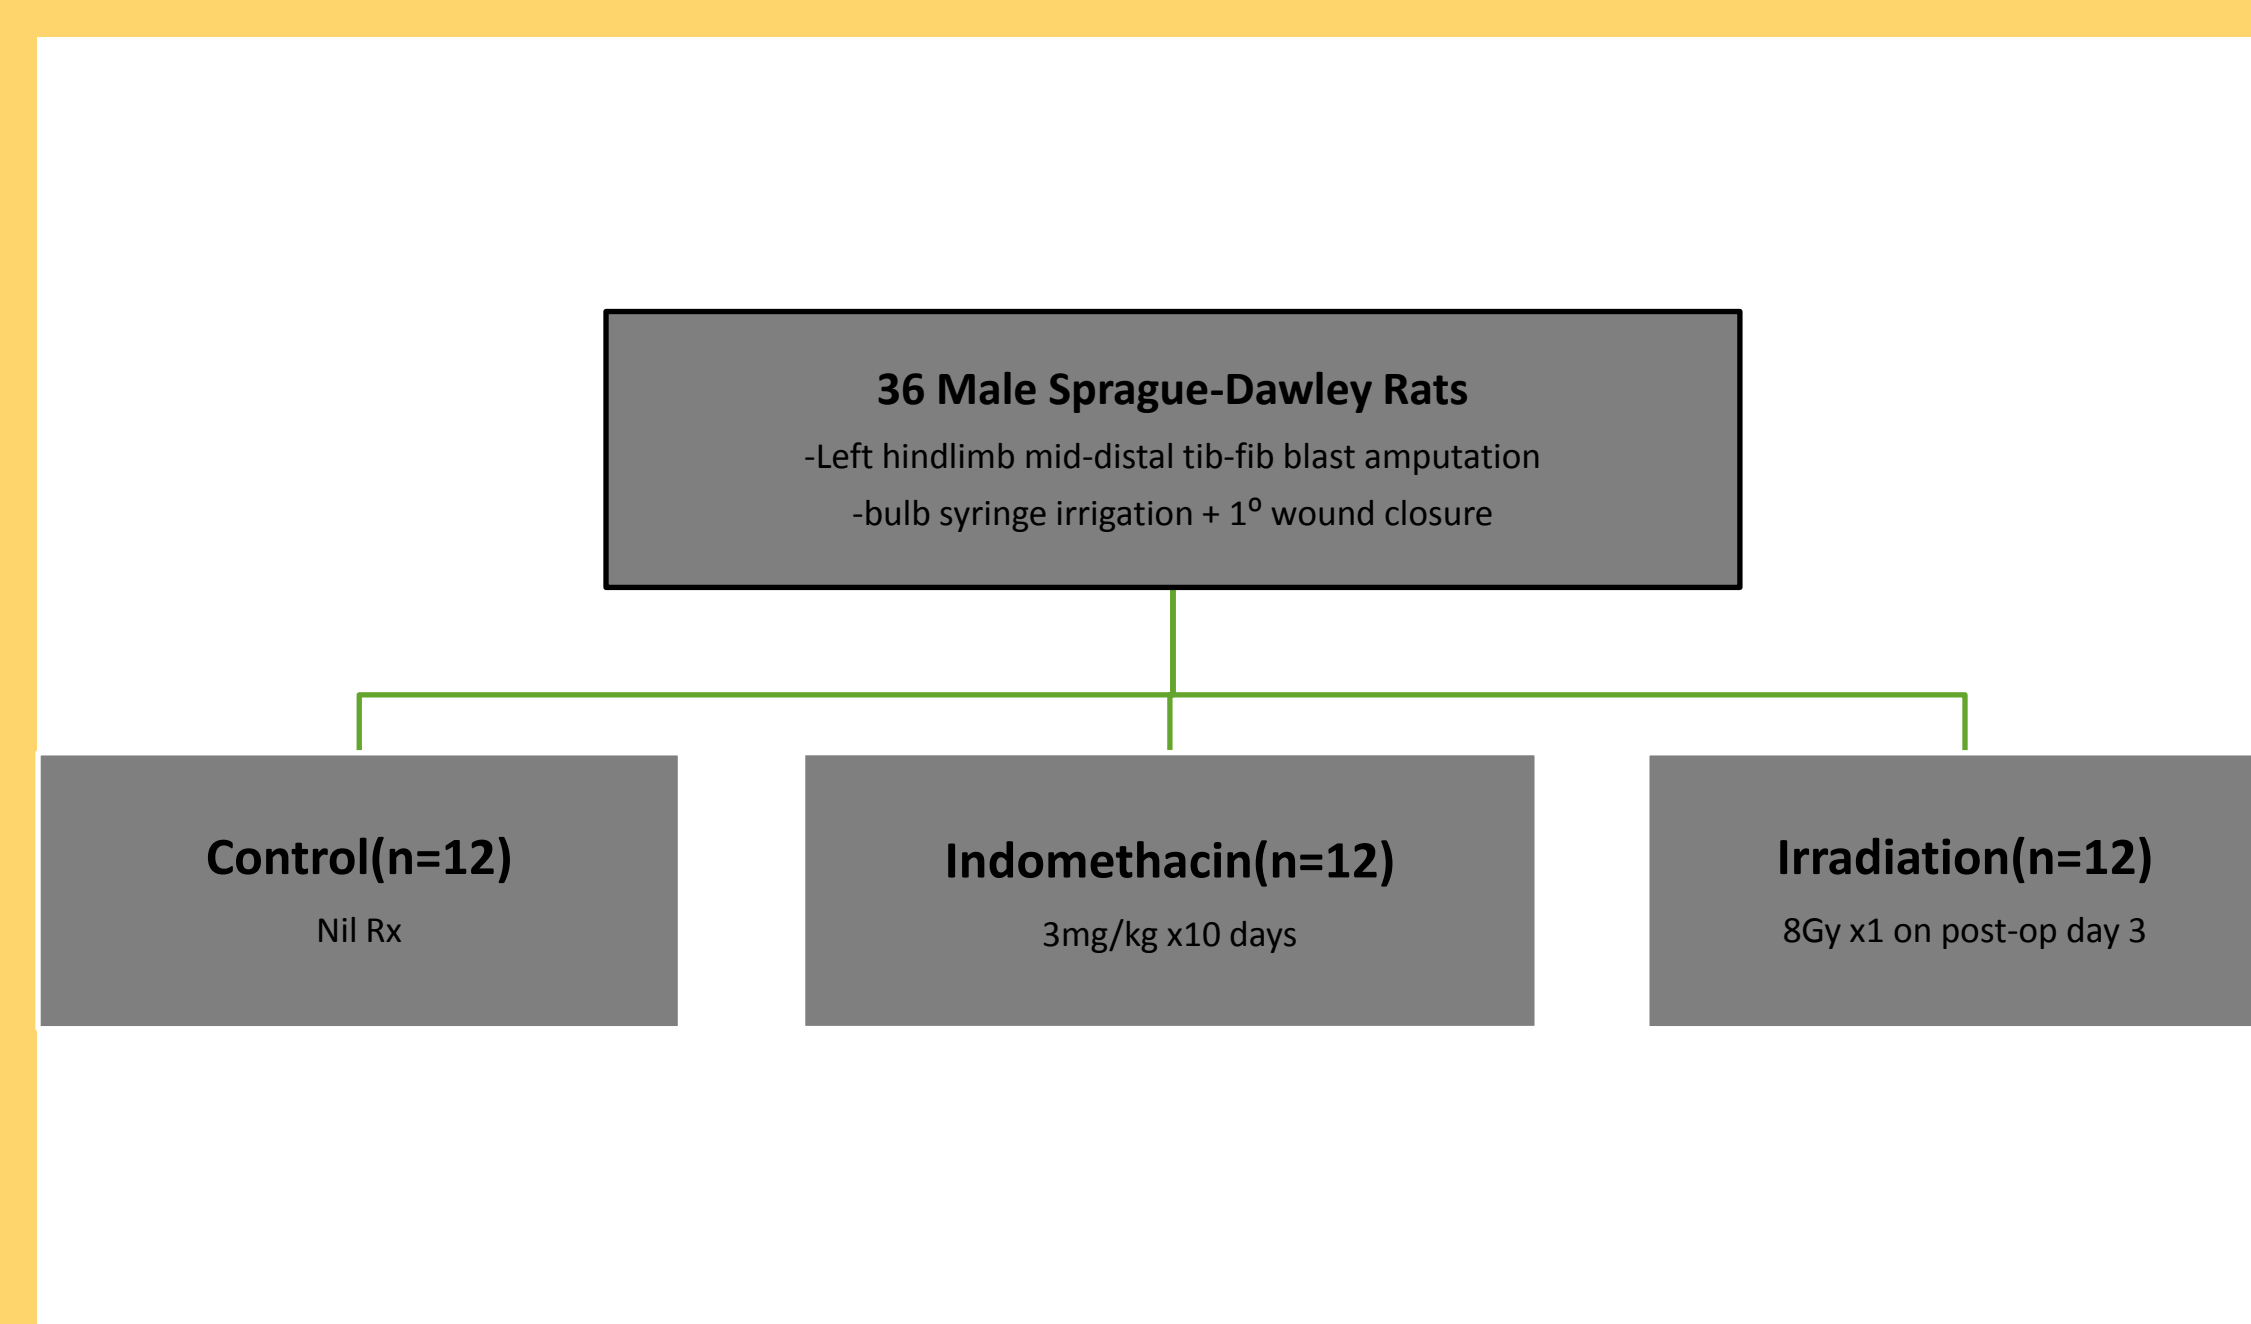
36 Male Sprague-Dawley Rats

-Left hindlimb mid-distal tib-fib blast amputation

-bulb syringe irrigation + $1^{o}$ wound closure

Control(n=12)

Nil Rx

Indomethacin(n=12)

3mg/kg x10 days

Irradiation(n=12)

8Gy x1 on post-op day 3